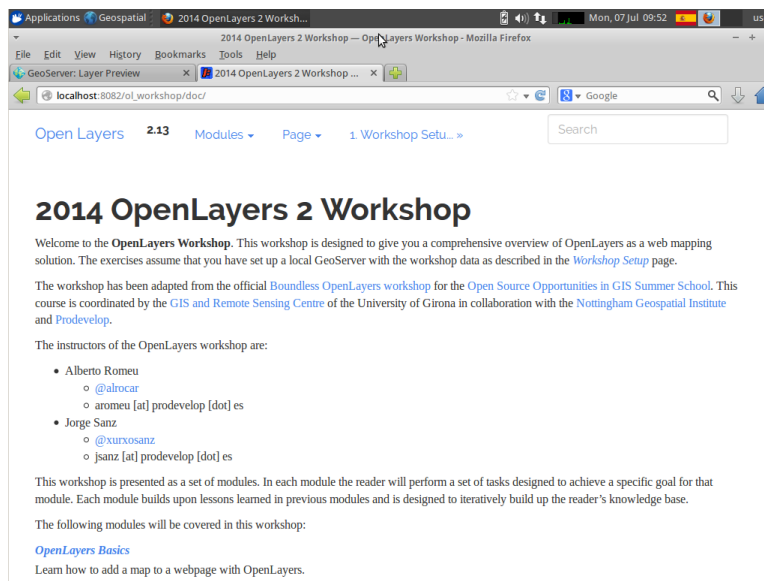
Applications Geospatial 2014 OpenLayers 2 Worksh... Mon, 07 Jul 09:52 us

2014 OpenLayers 2 Workshop — OpenLayers Workshop - Mozilla Firefox

File Edit View History Bookmarks Tools Help

GeoServer: Layer Preview × 2014 OpenLayers 2 Workshop ... ×

localhost:8082/ol_workshop/doc/

Google

Open Layers 2.13 Modules Page 1. Workshop Setu... »

Search

2014 OpenLayers 2 Workshop

Welcome to the **OpenLayers Workshop**. This workshop is designed to give you a comprehensive overview of OpenLayers as a web mapping solution. The exercises assume that you have set up a local GeoServer with the workshop data as described in the *Workshop Setup* page.

The workshop has been adapted from the official Boundless OpenLayers workshop for the Open Source Opportunities in GIS Summer School. This course is coordinated by the GIS and Remote Sensing Centre of the University of Girona in collaboration with the Nottingham Geospatial Institute and Prodevelop.

The instructors of the OpenLayers workshop are:

- Alberto Romeu
  - @alrocar
  - aromeu [at] prodevelop [dot] es
- Jorge Sanz
  - @xurxosanz
  - jsanz [at] prodevelop [dot] es

This workshop is presented as a set of modules. In each module the reader will perform a set of tasks designed to achieve a specific goal for that module. Each module builds upon lessons learned in previous modules and is designed to iteratively build up the reader's knowledge base.

The following modules will be covered in this workshop:

*OpenLayers Basics*

Learn how to add a map to a webpage with OpenLayers.